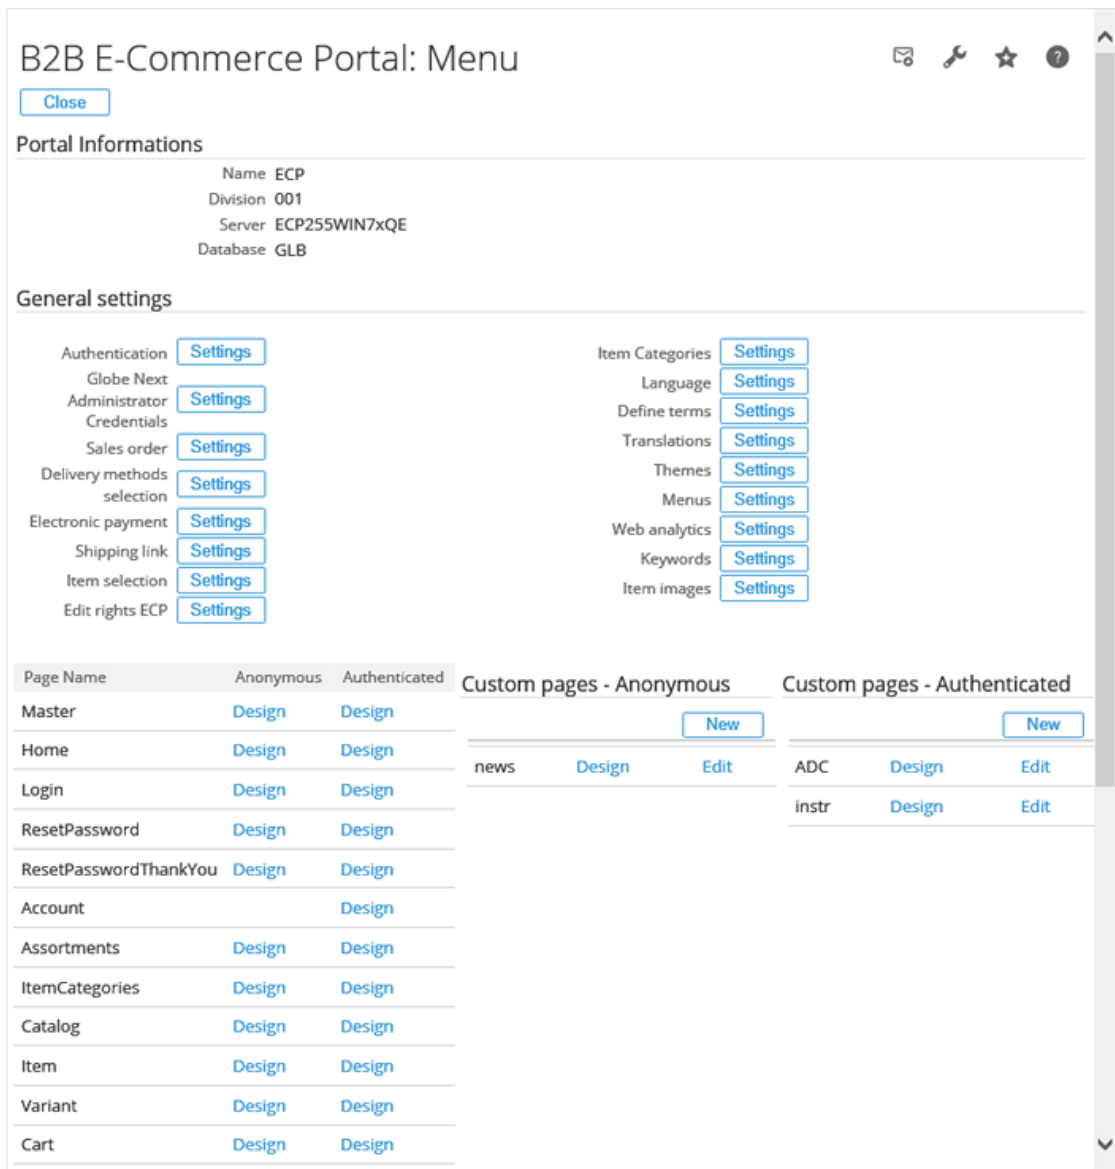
B2B E-Commerce Portal: Menu

Close

Portal Informations

Name ECP
Division 001
Server ECP255WIN7xQE
Database GLB

General settings

Authentication Settings
Globe Next Administrator Credentials Settings
Sales order Settings
Delivery methods selection Settings
Electronic payment Settings
Shipping link Settings
Item selection Settings
Edit rights ECP Settings

Item Categories Settings
Language Settings
Define terms Settings
Translations Settings
Themes Settings
Menus Settings
Web analytics Settings
Keywords Settings
Item images Settings

| Page Name | Anonymous | Authenticated |
|---|---|---|
| Master | Design | Design |
| Home | Design | Design |
| Login | Design | Design |
| ResetPassword | Design | Design |
| ResetPasswordThankYou | Design | Design |
| Account | | Design |
| Assortments | Design | Design |
| ItemCategories | Design | Design |
| Catalog | Design | Design |
| Item | Design | Design |
| Variant | Design | Design |
| Cart | Design | Design |

Custom pages - Anonymous

New

| news | Design | Edit |
|---|---|---|

Custom pages - Authenticated

New

| ADC | Design | Edit |
|---|---|---|
| instr | Design | Edit |